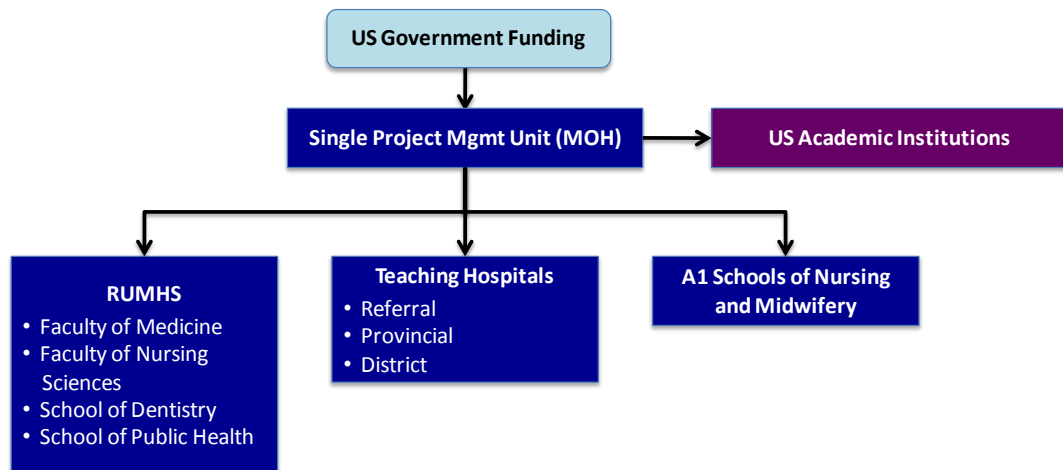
US Government Funding

Single Project Mgmt Unit (MOH)

US Academic Institutions

RUMHS
• Faculty of Medicine
• Faculty of Nursing Sciences
• School of Dentistry
• School of Public Health

Teaching Hospitals
• Referral
• Provincial
• District

A1 Schools of Nursing and Midwifery